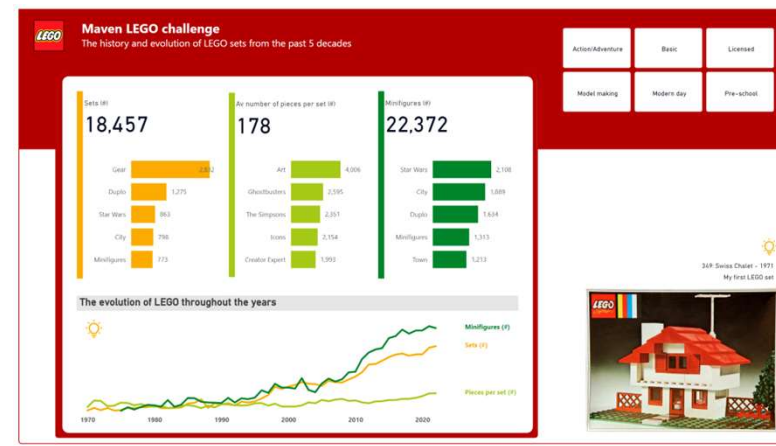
LEGO

Maven LEGO challenge

The history and evolution of LEGO sets from the past 5 decades

Action/Adventure

Basic

Licensed

Model making

Modern day

Pre-school

Sets (#)

18,457

| Gear | 2,832 |
|---|---|
| Duplo | 1,275 |
| Star Wars | 863 |
| City | 798 |
| Minifigures | 773 |

Av number of pieces per set (#)

178

| Art | 4,006 |
|---|---|
| Ghostbusters | 2,595 |
| The Simpsons | 2,351 |
| Icons | 2,154 |
| Creator Expert | 1,993 |

Minifigures (#)

22,372

| Star Wars | 2,108 |
|---|---|
| City | 1,889 |
| Duplo | 1,624 |
| Minifigures | 1,313 |
| Town | 1,213 |

The evolution of LEGO throughout the years

Minifigures (#)

Sets (#)

Pieces per set (#)

1970 1980 1990 2000 2010 2020

369: Swiss Chalet - 1971

My first LEGO set

LEGO